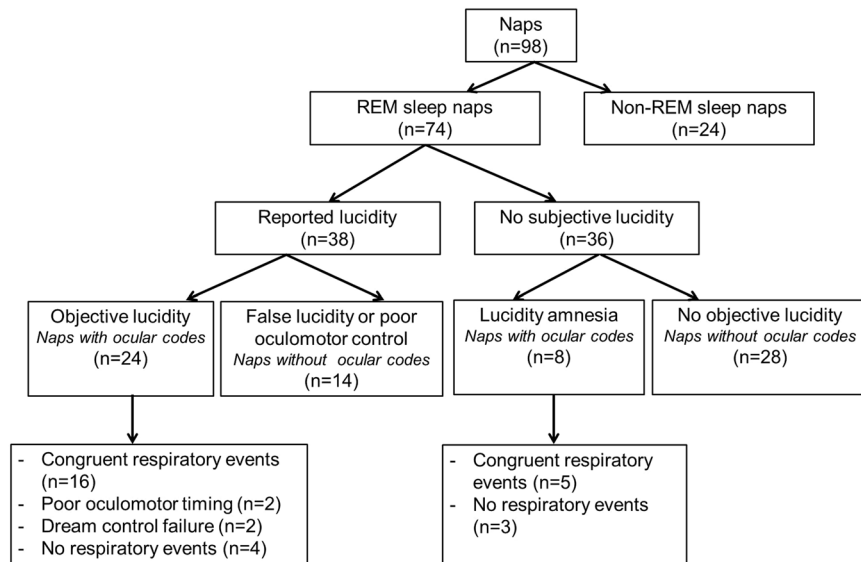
Naps
(n=98)

REM sleep naps
(n=74)

Non-REM sleep naps
(n=24)

Reported lucidity
(n=38)

No subjective lucidity
(n=36)

Objective lucidity
*Naps with ocular codes*
(n=24)

False lucidity or poor oculomotor control
*Naps without ocular codes*
(n=14)

Lucidity amnesia
*Naps with ocular codes*
(n=8)

No objective lucidity
*Naps without ocular codes*
(n=28)

- Congruent respiratory events (n=16)
- Poor oculomotor timing (n=2)
- Dream control failure (n=2)
- No respiratory events (n=4)

- Congruent respiratory events (n=5)
- No respiratory events (n=3)